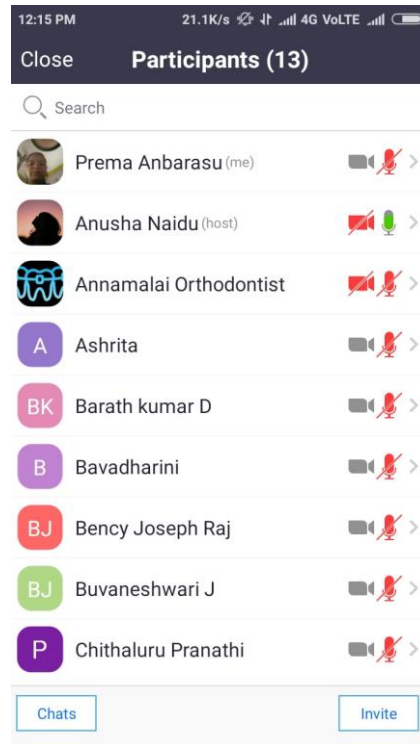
12:15 PM 21.1K/s 4G VoLTE

Close Participants (13)

Search

Prema Anbarasu (me)

Anusha Naidu (host)

Annamalai Orthodontist

A Ashrita

BK Barath kumar D

B Bavadharini

BJ Bency Joseph Raj

BJ Buvaneshwari J

P Chithaluru Pranathi

Chats

Invite